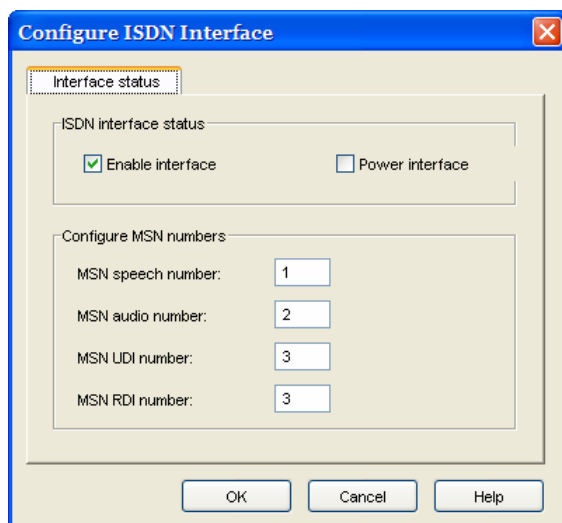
Configure ISDN Interface

Interface status

ISDN interface status

Enable interface

Power interface

Configure MSN numbers

MSN speech number: 1

MSN audio number: 2

MSN UDI number: 3

MSN RDI number: 3

OK

Cancel

Help